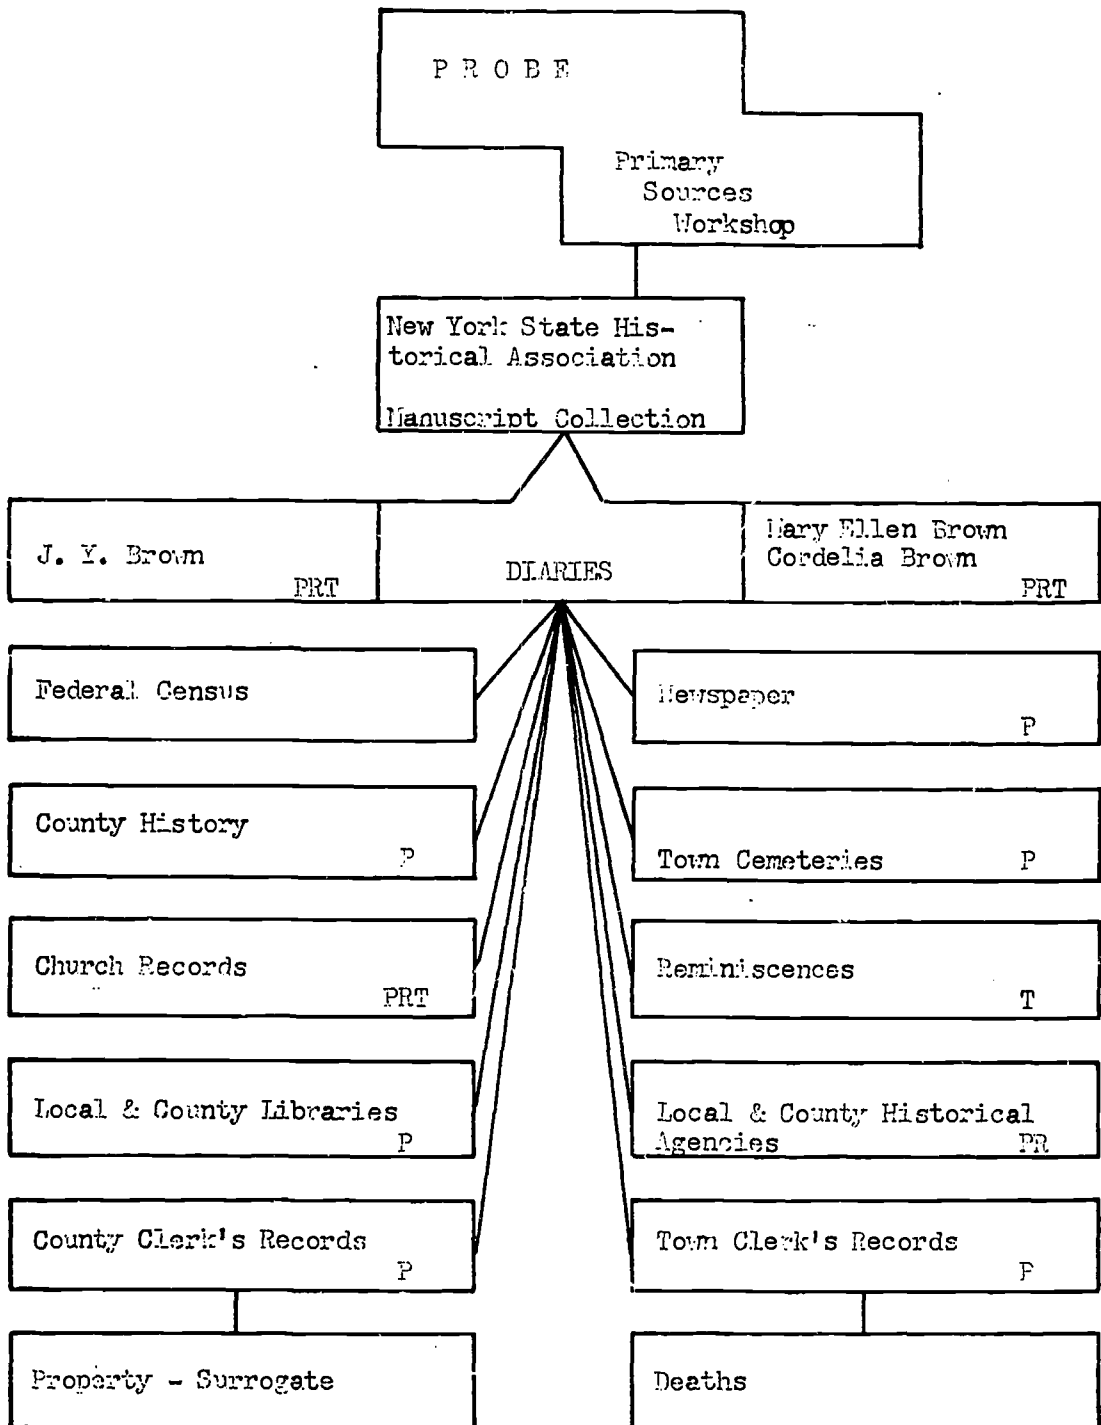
P R O B E

Primary Sources Workshop

New York State Historical Association

Manuscript Collection

J. Y. Brown PRT

DIARIES

Mary Ellen Brown
Cordelia Brown PRT

Federal Census

Newspaper P

County History P

Town Cemeteries P

Church Records PRT

Reminiscences T

Local & County Libraries P

Local & County Historical Agencies PR

County Clerk's Records P

Town Clerk's Records P

Property - Surrogate

Deaths